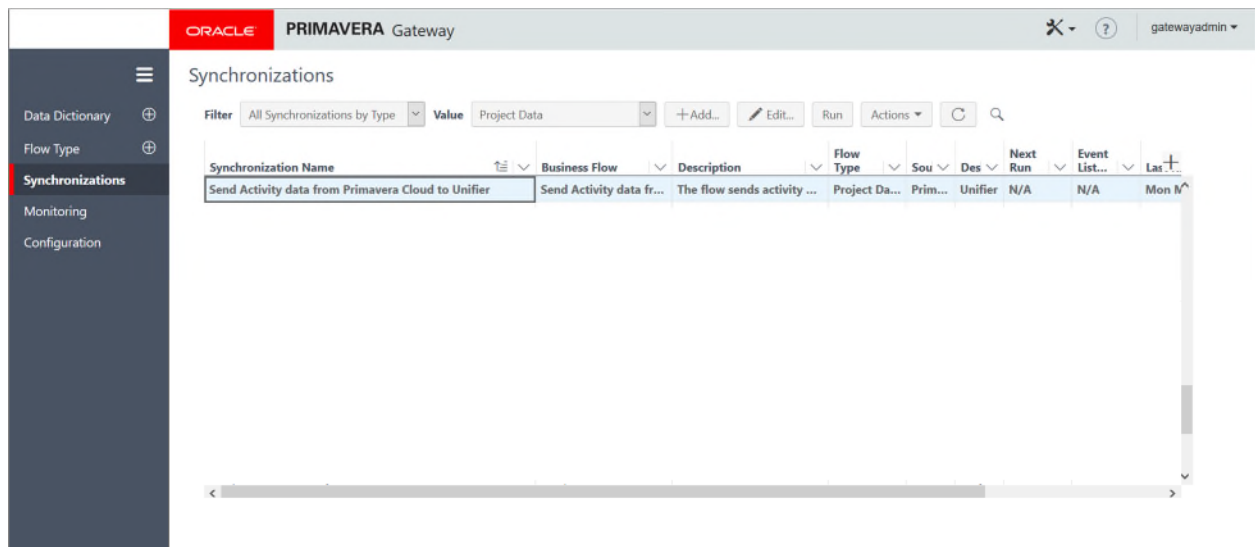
ORACLE PRIMAVERA Gateway

gatewayadmin

Data Dictionary
Flow Type
Synchronizations
Monitoring
Configuration

Synchronizations

Filter All Synchronizations by Type Value Project Data +Add... Edit... Run Actions

| Synchronization Name | Business Flow | Description | Flow Type | Sou | Des | Next Run | Event List... | Las |
|---|---|---|---|---|---|---|---|---|
| Send Activity data from Primavera Cloud to Unifier | Send Activity data fr... | The flow sends activity ... | Project Da... | Prim... | Unifier | N/A | N/A | Mon M |